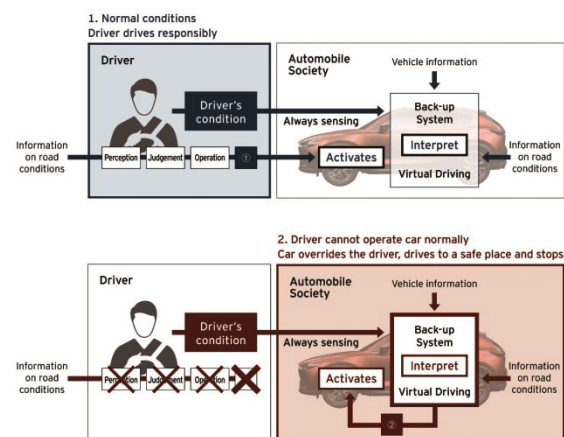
1. Normal conditions
Driver drives responsibly

Driver

Driver's condition

Information on road conditions

Perception

Judgement

Operation

①

Automobile Society

Vehicle information

Always sensing

Back-up System

Interpret

Activates

Virtual Driving

Information on road conditions

2. Driver cannot operate car normally
Car overrides the driver, drives to a safe place and stops

Driver

Driver's condition

Information on road conditions

Perception

Judgement

Operation

Automobile Society

Vehicle information

Always sensing

Back-up System

Interpret

Activates

Virtual Driving

Information on road conditions

②